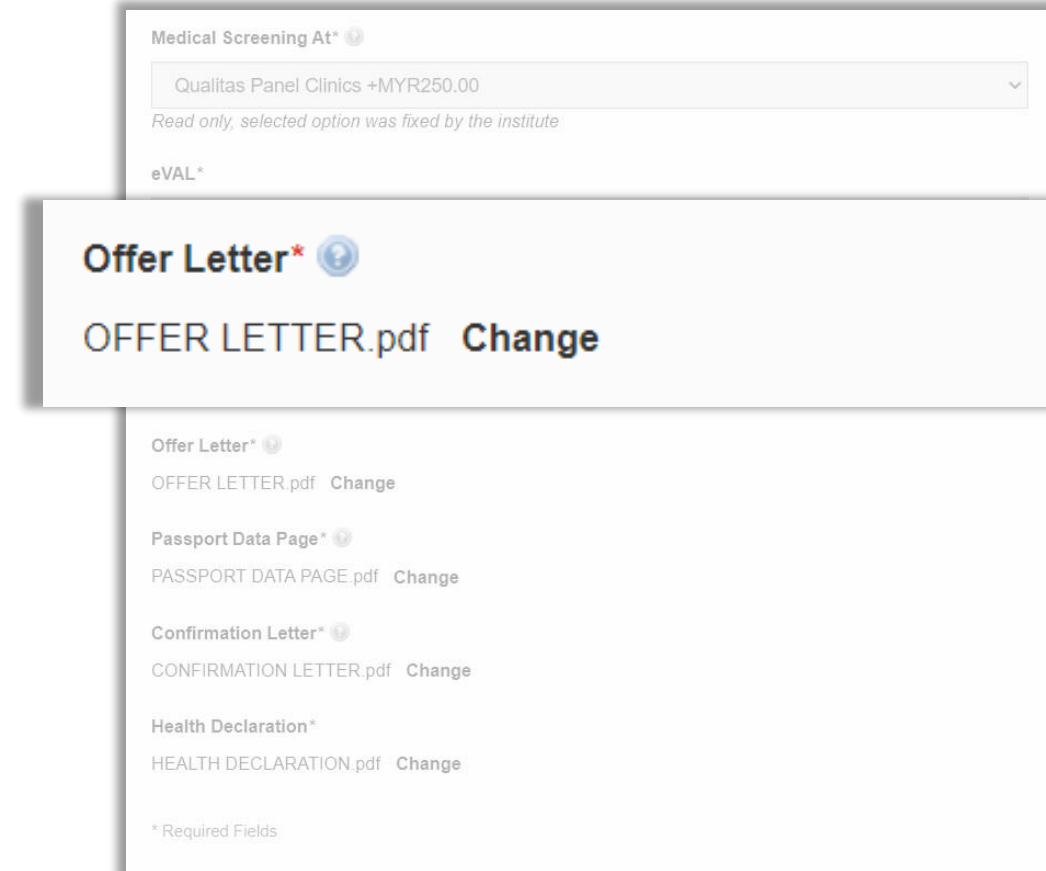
Medical Screening At*

Qualitas Panel Clinics +MYR250.00

Read only, selected option was fixed by the institute

eVAL*

Offer Letter*

OFFER LETTER.pdf Change

Offer Letter*

OFFER LETTER.pdf Change

Passport Data Page*

PASSPORT DATA PAGE.pdf Change

Confirmation Letter*

CONFIRMATION LETTER.pdf Change

Health Declaration*

HEALTH DECLARATION.pdf Change

* Required Fields